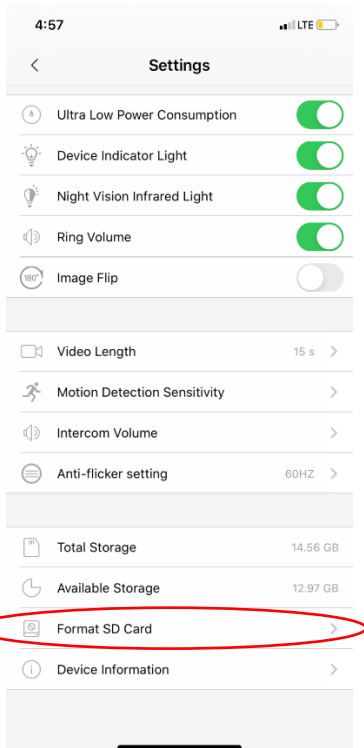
4:57
LTE

Settings

Ultra Low Power Consumption

Device Indicator Light

Night Vision Infrared Light

Ring Volume

180°

Image Flip

Video Length 15 s

Motion Detection Sensitivity

Intercom Volume

Anti-flicker setting 60HZ

Total Storage 14.56 GB

Available Storage 12.97 GB

Format SD Card

Device Information